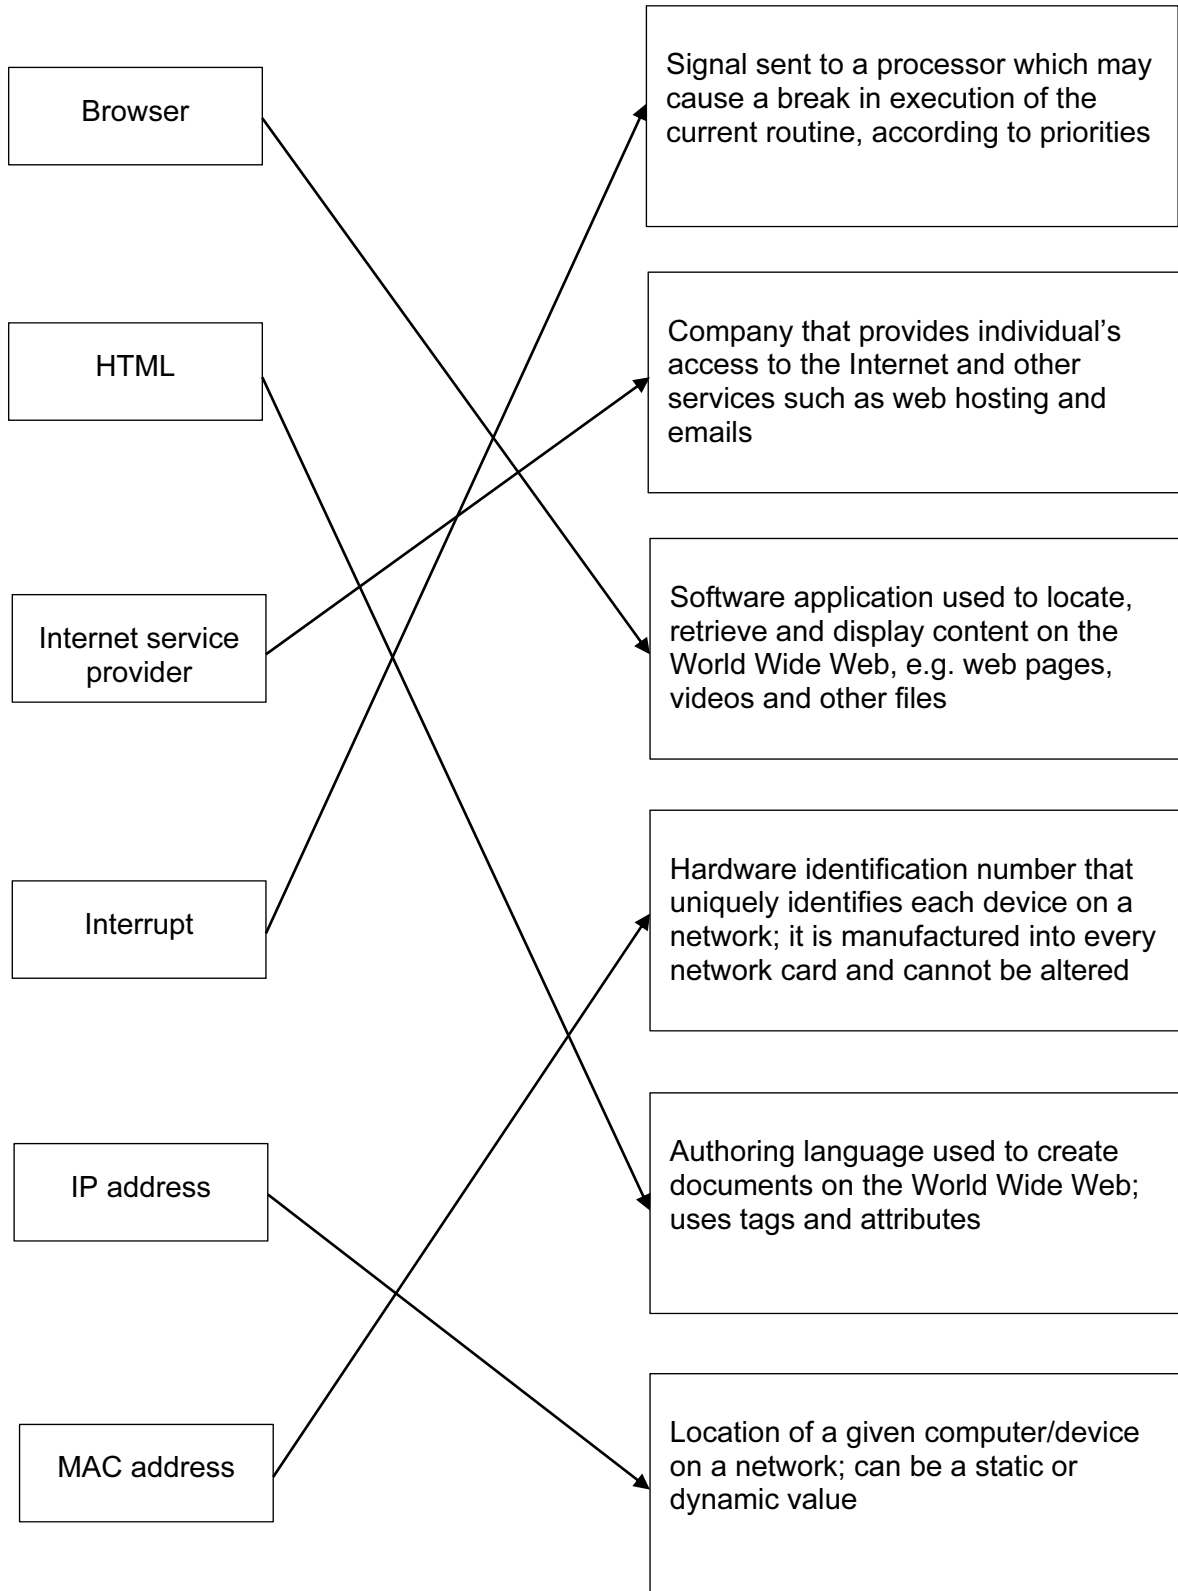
Browser

HTML

Internet service provider

Interrupt

IP address

MAC address

Signal sent to a processor which may cause a break in execution of the current routine, according to priorities

Company that provides individual’s access to the Internet and other services such as web hosting and emails

Software application used to locate, retrieve and display content on the World Wide Web, e.g. web pages, videos and other files

Hardware identification number that uniquely identifies each device on a network; it is manufactured into every network card and cannot be altered

Authoring language used to create documents on the World Wide Web; uses tags and attributes

Location of a given computer/device on a network; can be a static or dynamic value